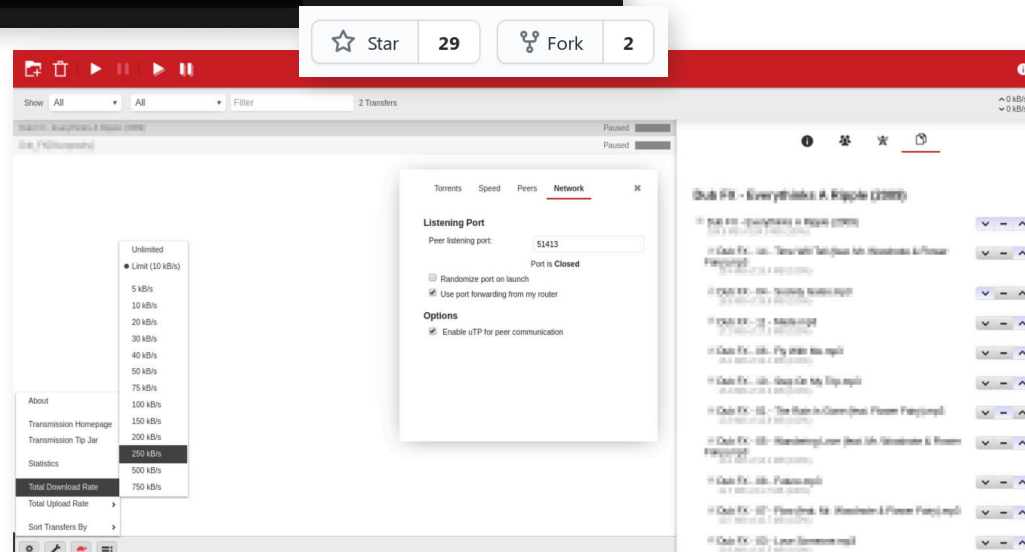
Star 29
Fork 2

Show All All Filter 2 Transfers

Paused
Paused

Torrents Speed Peers Network

Listening Port
Peer listening port: 51413
Port is Closed
Randomize port on launch
Use port forwarding from my router

Options
Enable uTP for peer communication

Unlimited
Limit (10 kB/s)
5 kB/s
10 kB/s
20 kB/s
30 kB/s
40 kB/s
50 kB/s
75 kB/s
100 kB/s
150 kB/s
200 kB/s
250 kB/s
500 kB/s
750 kB/s

About
Transmission Homepage
Transmission Tip Jar
Statistics
Total Download Rate
Total Upload Rate
Sort Transfers By

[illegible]